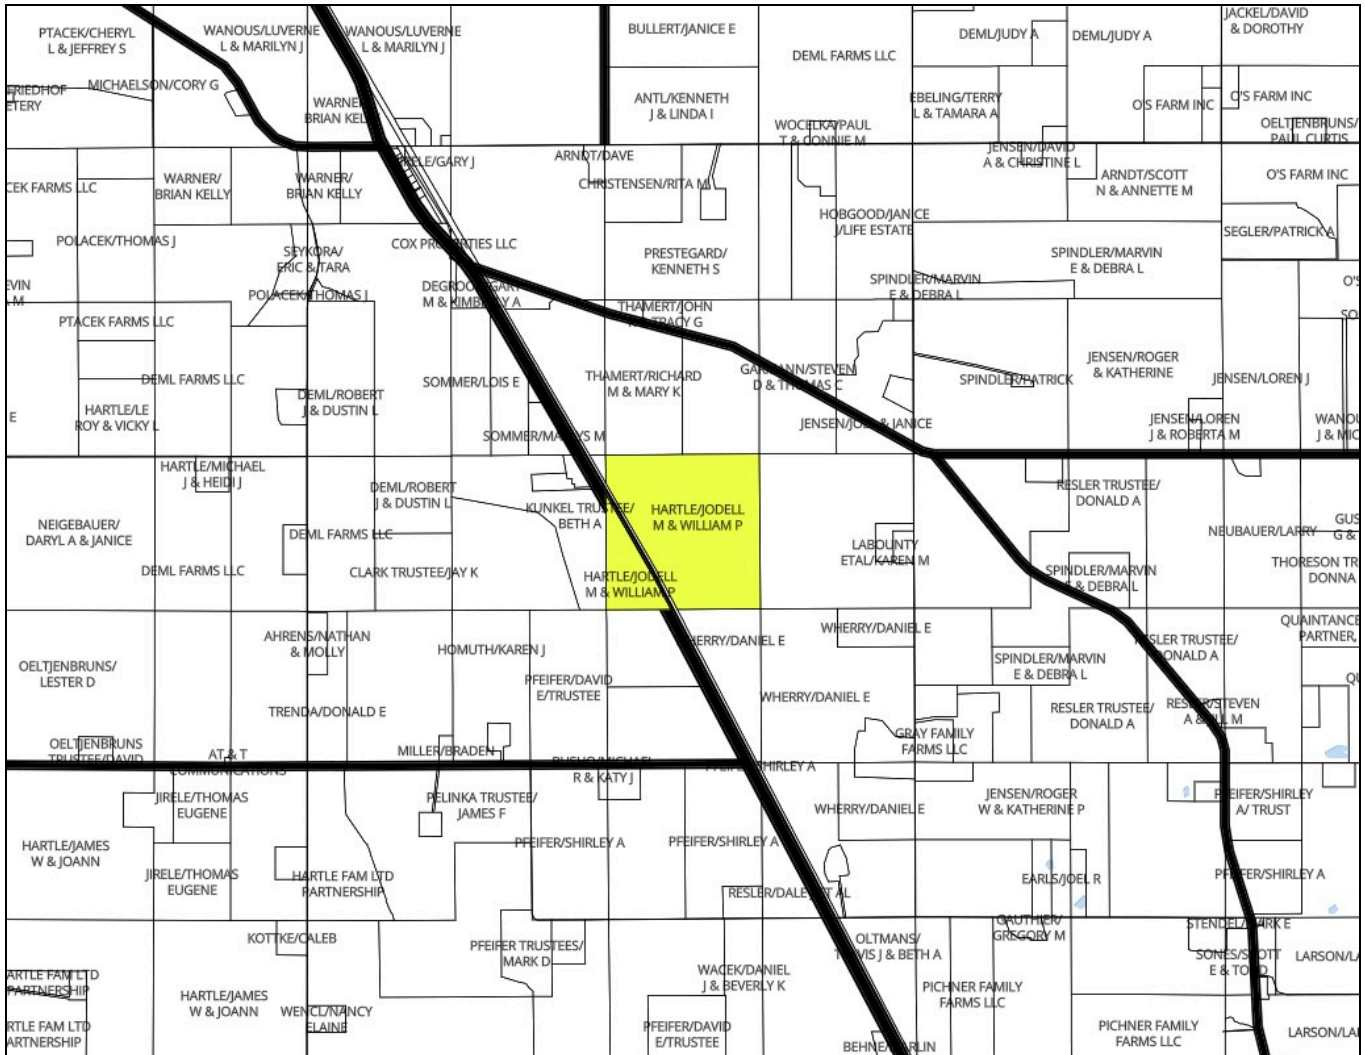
PTACEK/CHERYL L & JEFFREY S

WANOUS/LUVERNE L & MARILYN J

WANOUS/LUVERNE L & MARILYN J

BULLERT/JANICE E

DEML FARMS LLC

DEML/JUDY A

DEML/JUDY A

JACKEL/DAVID & DOROTHY

FRIEDHOF ETERY

MICHAELSON/CORY G

WARNER/ BRIAN KELLY

ANTL/KENNETH J & LINDA I

WOCELKA/PAUL T & CONNIE M

EBELING/TERRY L & TAMARA A

O'S FARM INC

O'S FARM INC

OELTJENBRUNS/ PAUL CURTIS

CEK FARMS LLC

WARNER/ BRIAN KELLY

WARNER/ BRIAN KELLY

PELE/GARY J

ARNDT/DAVE

CHRISTENSEN/RITA M

JENSEN/DAVID A & CHRISTINE L

ARNDT/SCOTT N & ANNETTE M

O'S FARM INC

HOBGOOD/JANICE J/LIFE ESTATE

POLACEK/THOMAS J

SEYKORA/ ERIC & TARA

COX PROPERTIES LLC

PRESTEGARD/ KENNETH S

SPINDLER/MARVIN E & DEBRA L

SEGLER/PATRICK A

EVIN M

POLACEK/THOMAS J

DEGROOT/GARY M & KIMBERLY A

THAMERT/JOHN & TRACY G

SPINDLER/MARVIN E & DEBRA L

O'S

PTACEK FARMS LLC

SO

DEML FARMS LLC

DEML/ROBERT J & DUSTIN L

SOMMER/LOIS E

THAMERT/RICHARD M & MARY K

GARTMANN/STEVEN D & THOMAS C

SPINDLER/PATRICK

JENSEN/ROGER & KATHERINE

JENSEN/LOREN J

E

HARTLE/LE ROY & VICKY L

SOMMER/MARYS M

JENSEN/JOE & JANICE

JENSEN/LOREN J & ROBERTA M

WANOU J & MIC

HARTLE/MICHAEL J & HEIDI J

DEML/ROBERT J & DUSTIN L

KUNKEL TRUSTEE/ BETH A

HARTLE/JODELL M & WILLIAM P

RESLER TRUSTEE/ DONALD A

NEIGEBAUER/ DARYL A & JANICE

DEML FARMS LLC

LABOUNTY ETAL/KAREN M

NEUBAUER/LARRY

GUS G &

DEML FARMS LLC

CLARK TRUSTEE/JAY K

HARTLE/JODELL M & WILLIAM P

SPINDLER/MARVIN E & DEBRA L

THORESON TR DONNA

AHRENS/NATHAN & MOLLY

HOMUTH/KAREN J

WHERRY/DANIEL E

WHERRY/DANIEL E

QUAINTANCE PARTNER,

OELTJENBRUNS/ LESTER D

PFEIFER/DAVID E/TRUSTEE

SPINDLER/MARVIN E & DEBRA L

RESLER TRUSTEE/ DONALD A

QU

TRENDA/DONALD E

WHERRY/DANIEL E

RESLER TRUSTEE/ DONALD A

RESLER/STEVEN A & JILL M

OELTJENBRUNS TRUSTEE/DAVID

AT & T COMMUNICATIONS

MILLER/BRADEN

GRAY FAMILY FARMS LLC

BUSHO/MICHAEL R & KATY J

PFEIFER/SHIRLEY A

JIRELE/THOMAS EUGENE

PELINKA TRUSTEE/ JAMES F

WHERRY/DANIEL E

JENSEN/ROGER W & KATHERINE P

PFEIFER/SHIRLEY A/ TRUST

HARTLE/JAMES W & JOANN

PFEIFER/SHIRLEY A

PFEIFER/SHIRLEY A

JIRELE/THOMAS EUGENE

HARTLE FAM LTD PARTNERSHIP

EARLS/JOEL R

PFEIFER/SHIRLEY A

RESLER/DALE ET AL

KOTTKE/CALEB

GAUTHIER/ GREGORY M

STENDEL/MARK E

PFEIFER TRUSTEES/ MARK D

OLTMANS/ TRAVIS J & BETH A

SONES/SCOTT E & TODD

LARSON/L

HARTLE FAM LTD PARTNERSHIP

WACEK/DANIEL J & BEVERLY K

HARTLE/JAMES W & JOANN

WENCL/NANCY ELAINE

PICHNER FAMILY FARMS LLC

HARTLE FAM LTD PARTNERSHIP

PFEIFER/DAVID E/TRUSTEE

PICHNER FAMILY FARMS LLC

LARSON/L

BEHNE/CARLIN